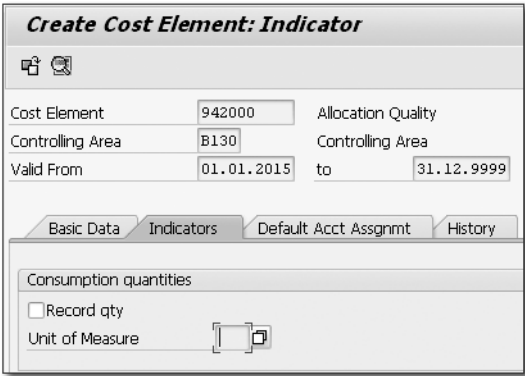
Create Cost Element: Indicator

Cost Element 942000 Allocation Quality
Controlling Area B130 Controlling Area
Valid From 01.01.2015 to 31.12.9999

Basic Data | Indicators | Default Acct Assgnmt | History

Consumption quantities

Record qty

Unit of Measure